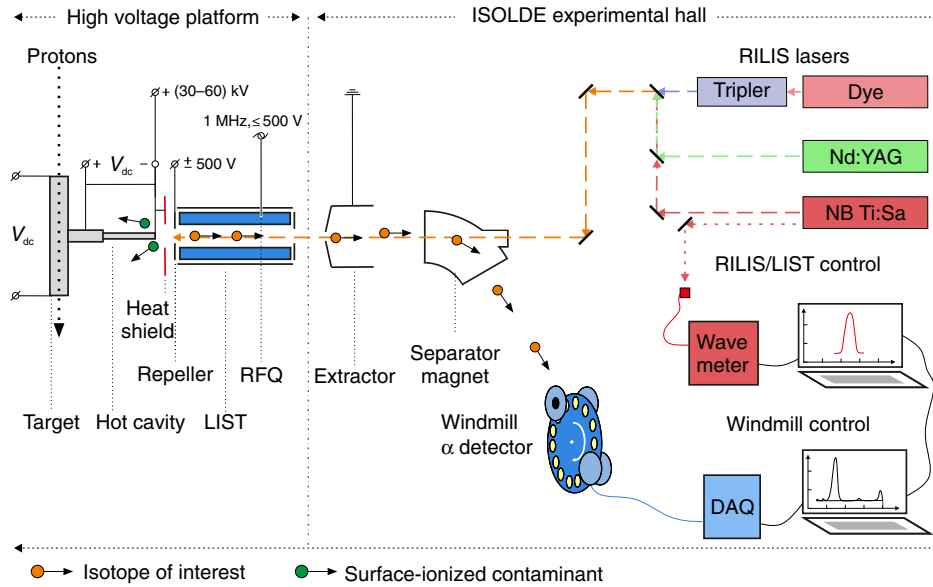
High voltage platform

ISOLDE experimental hall

Protons

RILIS lasers

Tripler

Dye

+ (30–60) kV

1 MHz, ≤ 500 V

+ $V_{dc}$ −

± 500 V

Nd:YAG

NB Ti:Sa

$V_{dc}$

RILIS/LIST control

Heat shield

Repeller

RFQ

Extractor

Separator magnet

Wave meter

Target

Hot cavity

LIST

Windmill α detector

Windmill control

DAQ

Isotope of interest

Surface-ionized contaminant